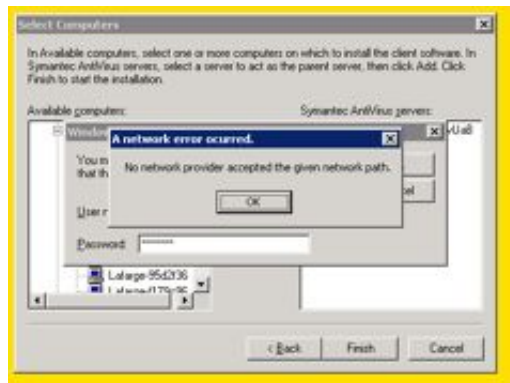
Select Computers

In Available computers, select one or more computers on which to install the client software. In Symantec AntiVirus servers, select a server to act as the parent server, then click Add. Click Finish to start the installation.

Available computers:

Symantec AntiVirus servers:

Windo

You m
that th

User n

Password: ********

Lafarge-95d2l36
Lafarge-l79c9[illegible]

A network error ocurred.

No network provider accepted the given network path.

OK

-Ua8

el

< Back

Finish

Cancel